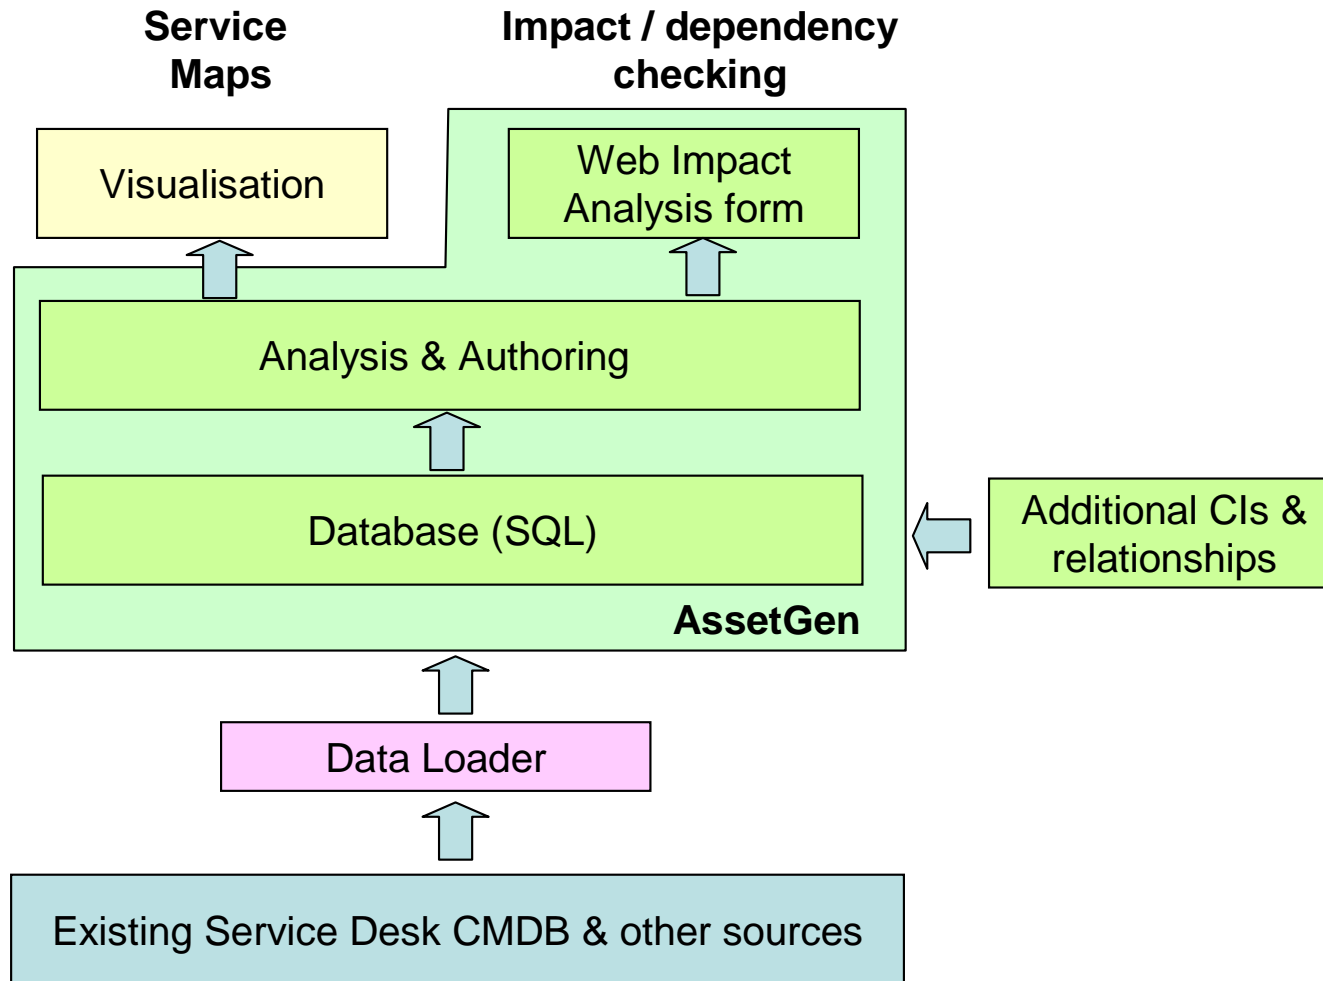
Service Maps

Impact / dependency checking

Visualisation

Web Impact Analysis form

Analysis & Authoring

Database (SQL)

Additional CIs & relationships

AssetGen

Data Loader

Existing Service Desk CMDB & other sources